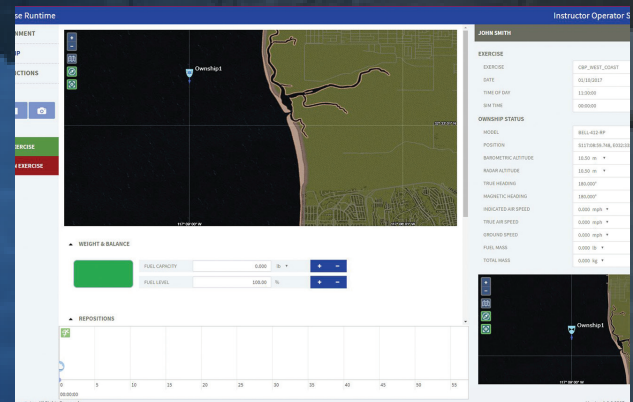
se Runtime

Instructor Operator S

NMENT

IP

CTIONS

EXERCISE

N EXERCISE

Ownship1

117°00'00" W

JOHN SMITH

EXERCISE

| EXERCISE | CBP_WEST_COAST |
|---|---|
| DATE | 01/10/2017 |
| TIME OF DAY | 11:30:00 |
| SIM TIME | 00:00:00 |

OWNSHIP STATUS

| MODEL | BELL-412-EP |
|---|---|
| POSITION | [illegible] |
| BAROMETRIC ALTITUDE | 10.30 m |
| RADAR ALTITUDE | 10.30 m |
| TRUE HEADING | 180.000° |
| MAGNETIC HEADING | 180.000° |
| INDICATED AIR SPEED | 0.000 mph |
| TRUE AIR SPEED | 0.000 mph |
| GROUND SPEED | 0.000 mph |
| FUEL MASS | 0.000 lb |
| TOTAL MASS | 0.000 kg |

WEIGHT & BALANCE

| FUEL CAPACITY | 0.000 | lb | + | − |
|---|---|---|---|---|
| FUEL LEVEL | 100.00 | % | + | − |

REPOSITIONS

0 5 10 15 20 25 30 35 40 45 50 55

00:00:00

Ownship1

117°00'00" W